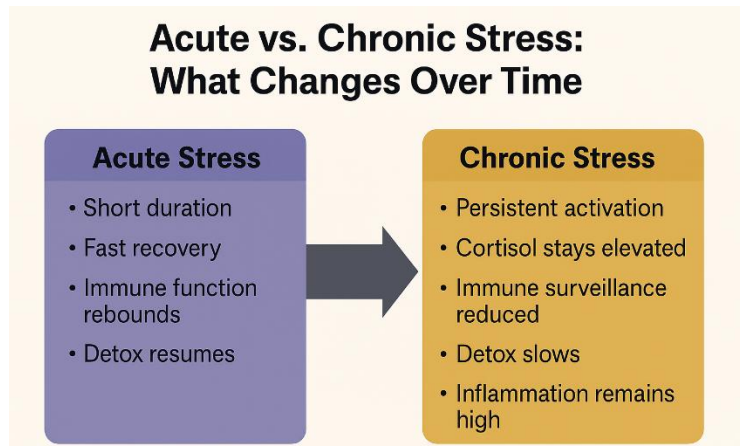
Acute vs. Chronic Stress:
What Changes Over Time

Acute Stress

• Short duration
• Fast recovery
• Immune function rebounds
• Detox resumes

Chronic Stress

• Persistent activation
• Cortisol stays elevated
• Immune surveillance reduced
• Detox slows
• Inflammation remains high